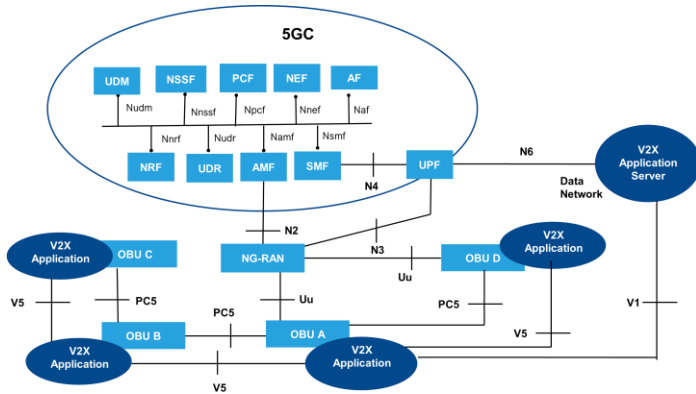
5GC

UDM
NSSF
PCF
NEF
AF

Nudm
Nnssf
Npcf
Nnef
Naf

Nnrf
Nudr
Namf
Nsmf

NRF
UDR
AMF
SMF
UPF

N4
N6

V2X Application Server

Data Network

N2
N3

V2X Application
OBU C

NG-RAN

Uu

OBU D

V2X Application

V5
PC5

Uu

PC5

PC5

OBU B
OBU A

V5
V1

V2X Application

V2X Application

V5